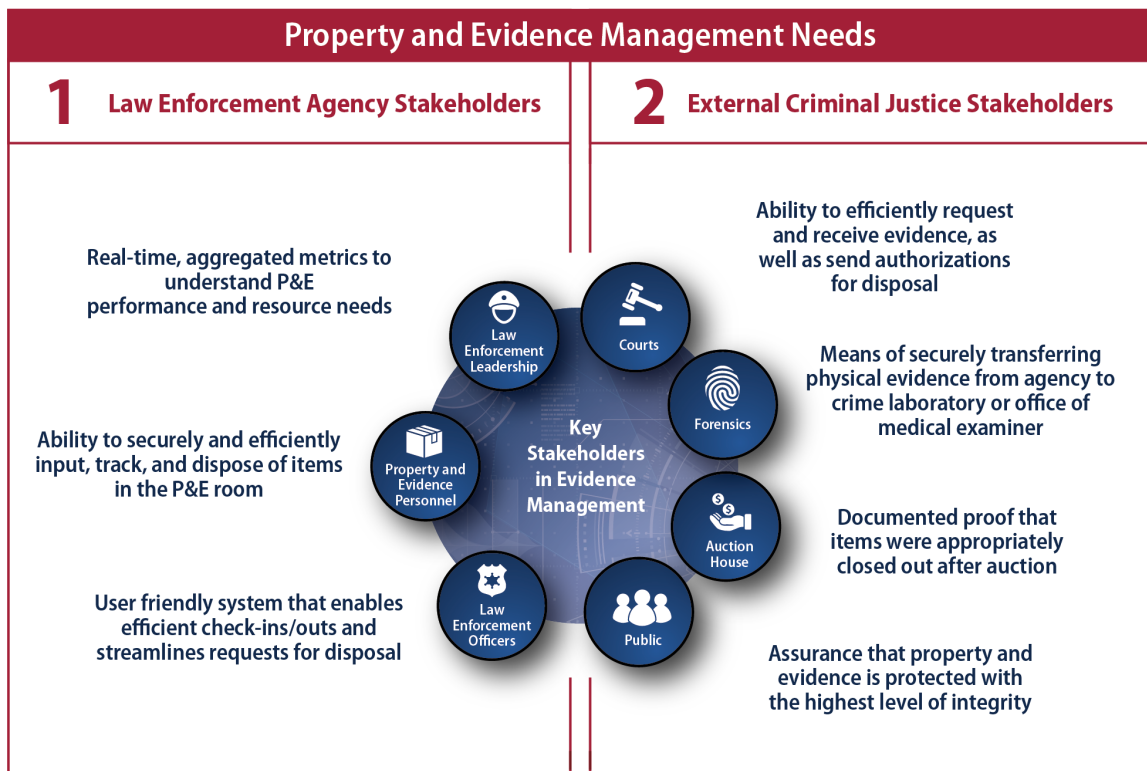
Property and Evidence Management Needs

1 Law Enforcement Agency Stakeholders

2 External Criminal Justice Stakeholders

Real-time, aggregated metrics to understand P&E performance and resource needs

Ability to securely and efficiently input, track, and dispose of items in the P&E room

User friendly system that enables efficient check-ins/outs and streamlines requests for disposal

Law Enforcement Leadership

Property and Evidence Personnel

Law Enforcement Officers

Key Stakeholders in Evidence Management

Courts

Forensics

Auction House

Public

Ability to efficiently request and receive evidence, as well as send authorizations for disposal

Means of securely transferring physical evidence from agency to crime laboratory or office of medical examiner

Documented proof that items were appropriately closed out after auction

Assurance that property and evidence is protected with the highest level of integrity